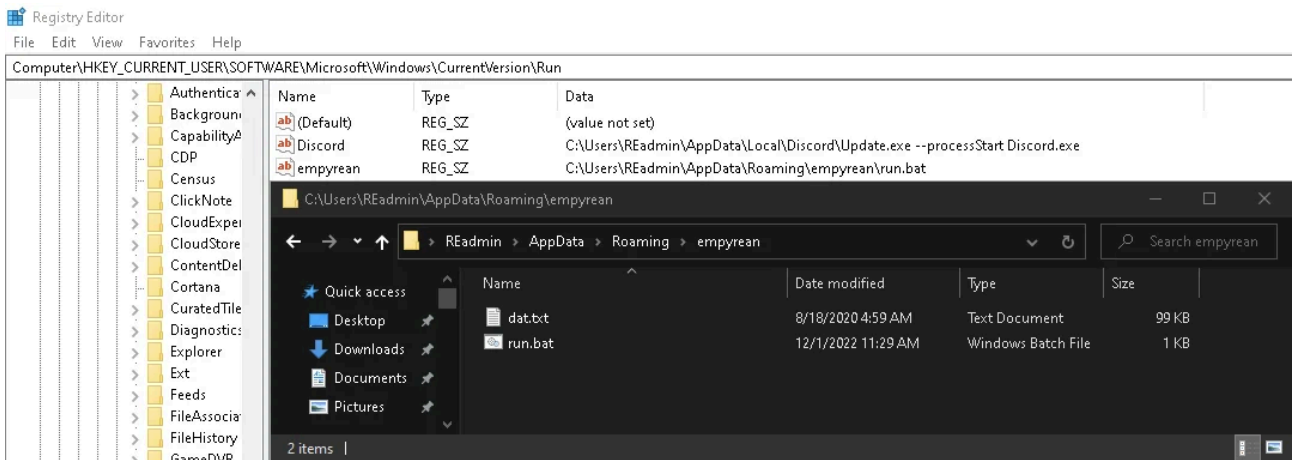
Registry Editor
File Edit View Favorites Help
Computer\HKEY_CURRENT_USER\SOFTWARE\Microsoft\Windows\CurrentVersion\Run

Authentica
Backgroun
CapabilityA
CDP
Census
ClickNote
CloudExper
CloudStore
ContentDel
Cortana
CuratedTile
Diagnostics
Explorer
Ext
Feeds
FileAssocia
FileHistory
GameDVR

| Name | Type | Data |
|---|---|---|
| (Default) | REG_SZ | (value not set) |
| Discord | REG_SZ | C:\Users\REadmin\AppData\Local\Discord\Update.exe --processStart Discord.exe |
| empyrean | REG_SZ | C:\Users\REadmin\AppData\Roaming\empyrean\run.bat |

C:\Users\REadmin\AppData\Roaming\empyrean
REadmin > AppData > Roaming > empyrean
Search empyrean

Quick access
Desktop
Downloads
Documents
Pictures

| Name | Date modified | Type | Size |
|---|---|---|---|
| dat.txt | 8/18/2020 4:59 AM | Text Document | 99 KB |
| run.bat | 12/1/2022 11:29 AM | Windows Batch File | 1 KB |

2 items |